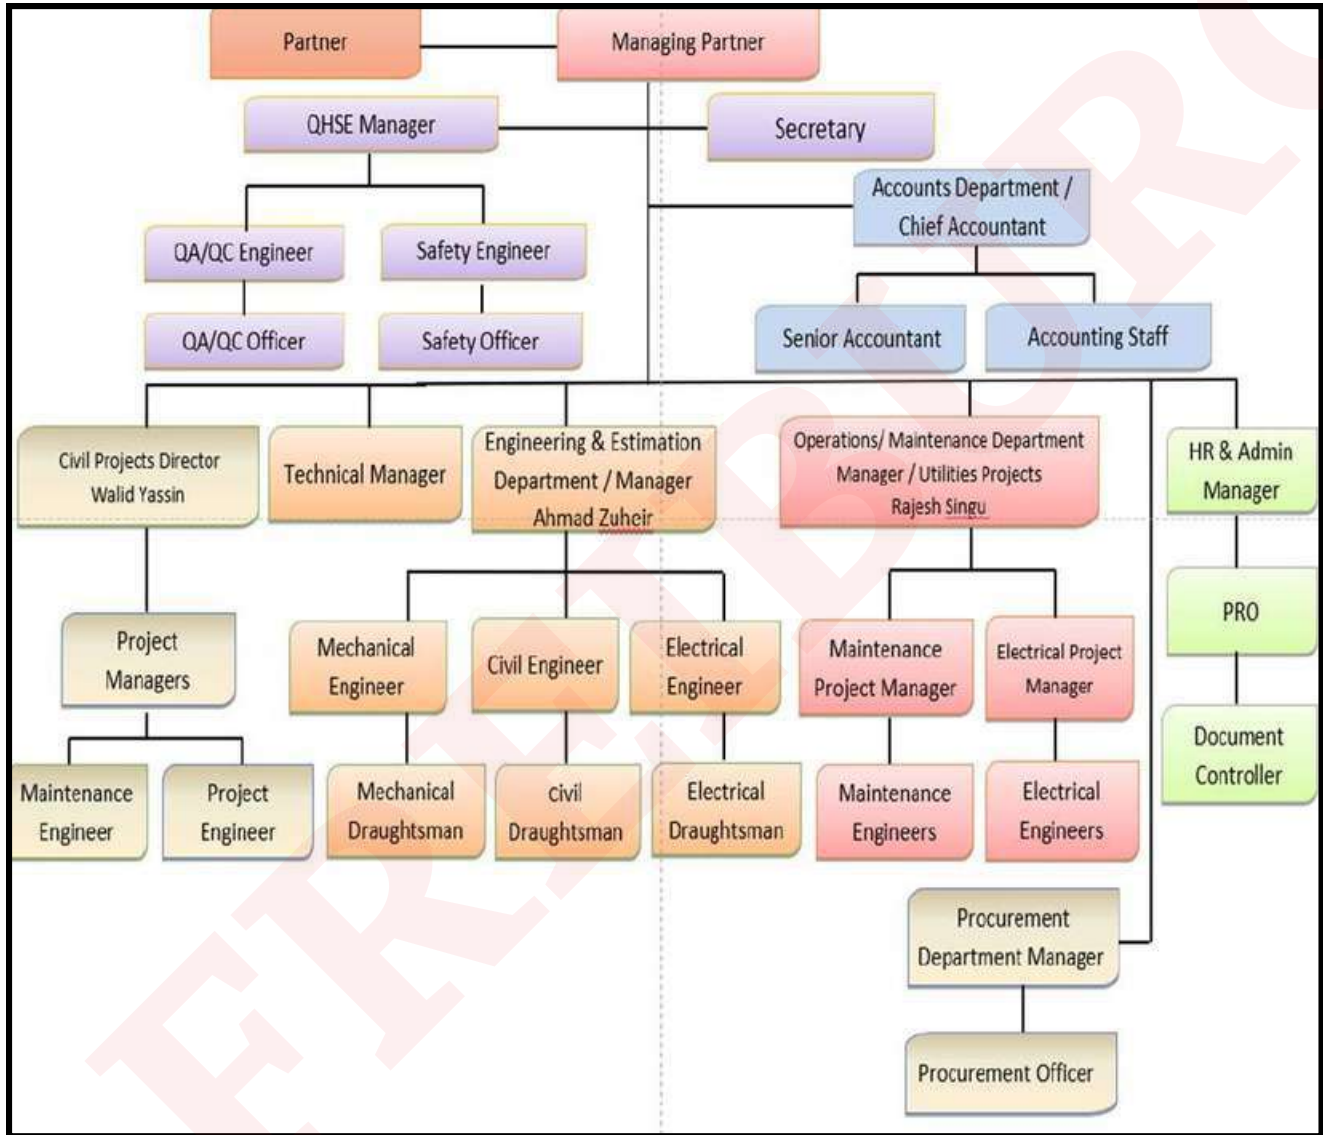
Partner

Managing Partner

QHSE Manager

Secretary

Accounts Department / Chief Accountant

QA/QC Engineer

Safety Engineer

QA/QC Officer

Safety Officer

Senior Accountant

Accounting Staff

Civil Projects Director Walid Yassin

Technical Manager

Engineering & Estimation Department / Manager Ahmad Zuheir

Operations/ Maintenance Department Manager / Utilities Projects Rajesh Singu

HR & Admin Manager

Project Managers

Mechanical Engineer

Civil Engineer

Electrical Engineer

Maintenance Project Manager

Electrical Project Manager

PRO

Document Controller

Maintenance Engineer

Project Engineer

Mechanical Draughtsman

civil Draughtsman

Electrical Draughtsman

Maintenance Engineers

Electrical Engineers

Procurement Department Manager

Procurement Officer

ERADURO